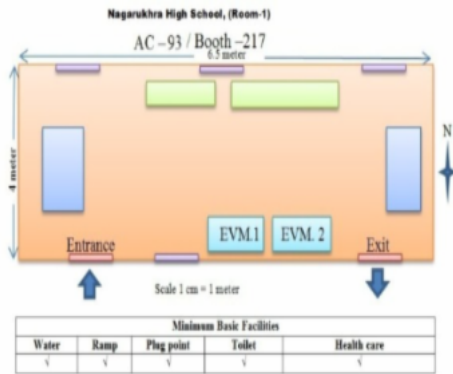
Nagarukhra High School, (Room-1)

AC – 93 / Booth – 217

6.5 meter

4 meter

N

EVM.1

EVM. 2

Entrance

Exit

Scale 1 cm = 1 meter

| Minimum Basic Facilities | | | | |
|---|---|---|---|---|
| Water | Ramp | Plug point | Toilet | Health care |
| √ | √ | √ | √ | √ |